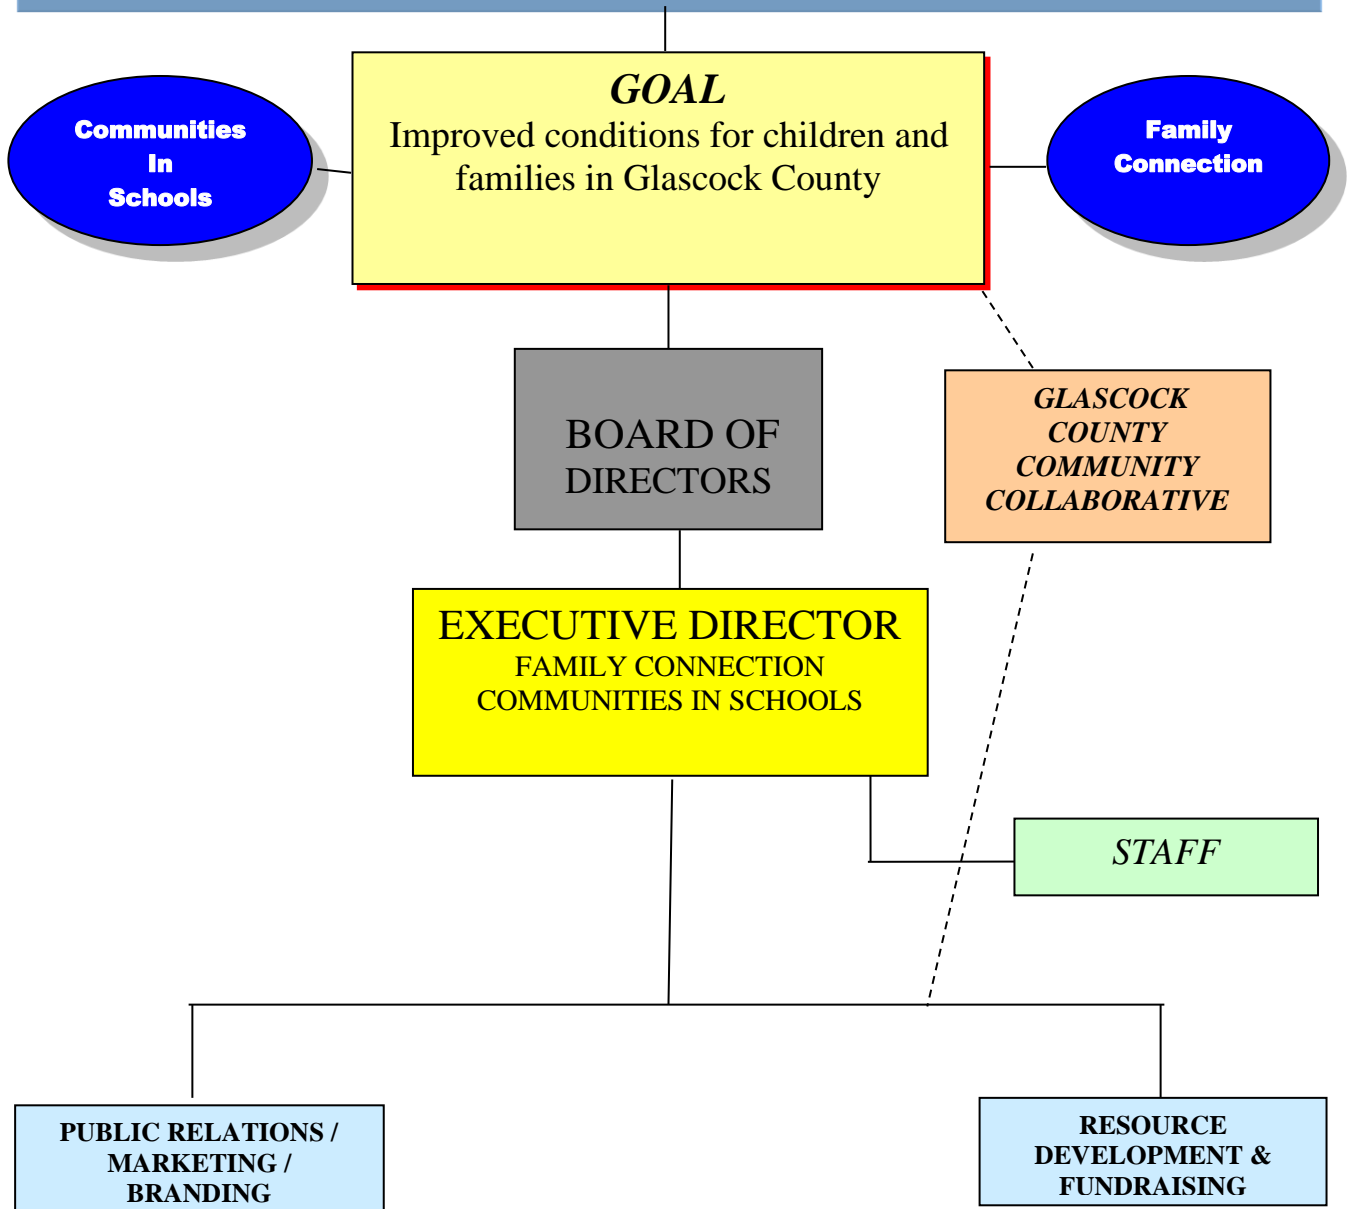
Communities In Schools

GOAL
Improved conditions for children and families in Glascock County

Family Connection

BOARD OF DIRECTORS

GLASCOCK COUNTY COMMUNITY COLLABORATIVE

EXECUTIVE DIRECTOR
FAMILY CONNECTION
COMMUNITIES IN SCHOOLS

STAFF

PUBLIC RELATIONS / MARKETING / BRANDING

RESOURCE DEVELOPMENT & FUNDRAISING